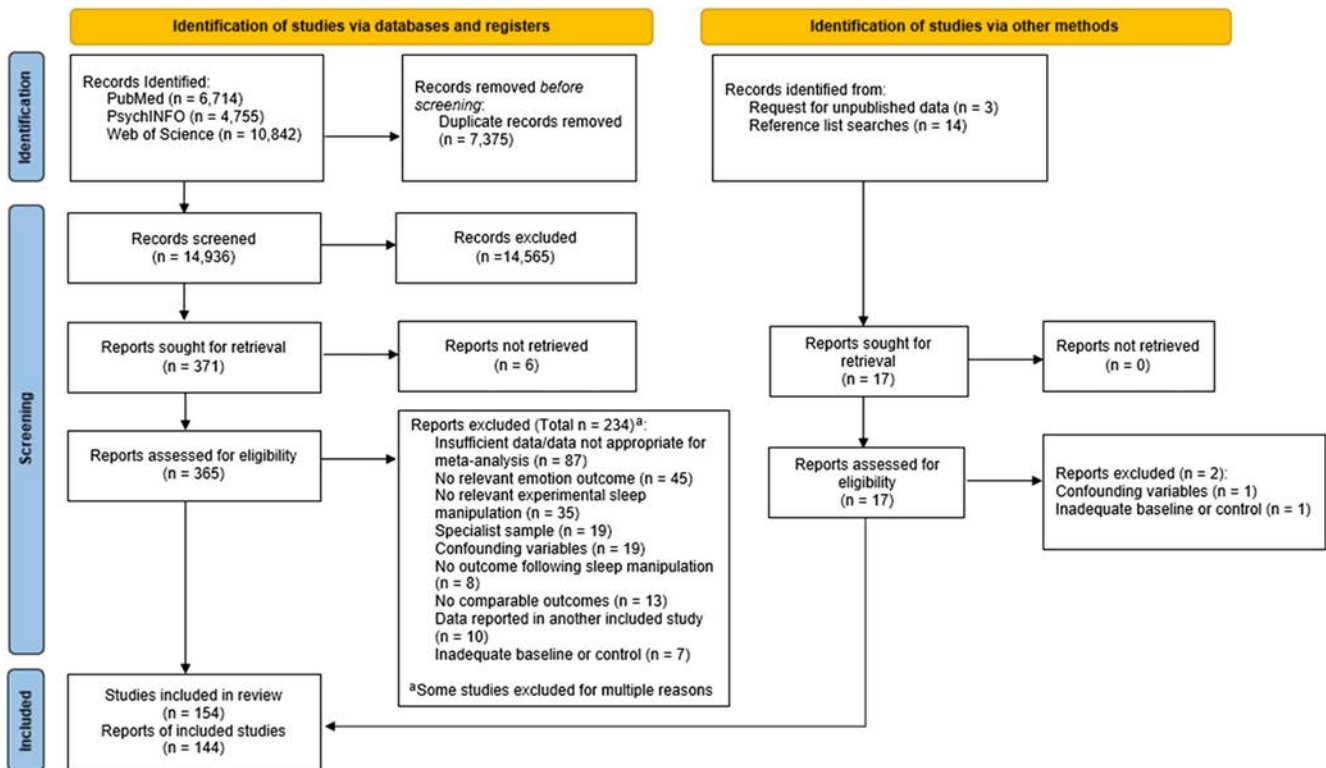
Identification of studies via databases and registers

Identification of studies via other methods

Identification

Records Identified:
PubMed (n = 6,714)
PsychINFO (n = 4,755)
Web of Science (n = 10,842)

Records removed *before screening*:
Duplicate records removed (n = 7,375)

Records identified from:
Request for unpublished data (n = 3)
Reference list searches (n = 14)

Screening

Records screened (n = 14,936)

Records excluded (n =14,565)

Reports sought for retrieval (n = 371)

Reports not retrieved (n = 6)

Reports sought for retrieval (n = 17)

Reports not retrieved (n = 0)

Reports assessed for eligibility (n = 365)

Reports excluded (Total n = 234)$^a$:
Insufficient data/data not appropriate for meta-analysis (n = 87)
No relevant emotion outcome (n = 45)
No relevant experimental sleep manipulation (n = 35)
Specialist sample (n = 19)
Confounding variables (n = 19)
No outcome following sleep manipulation (n = 8)
No comparable outcomes (n = 13)
Data reported in another included study (n = 10)
Inadequate baseline or control (n = 7)

$^a$Some studies excluded for multiple reasons

Reports assessed for eligibility (n = 17)

Reports excluded (n = 2):
Confounding variables (n = 1)
Inadequate baseline or control (n = 1)

Included

Studies included in review (n = 154)
Reports of included studies (n = 144)